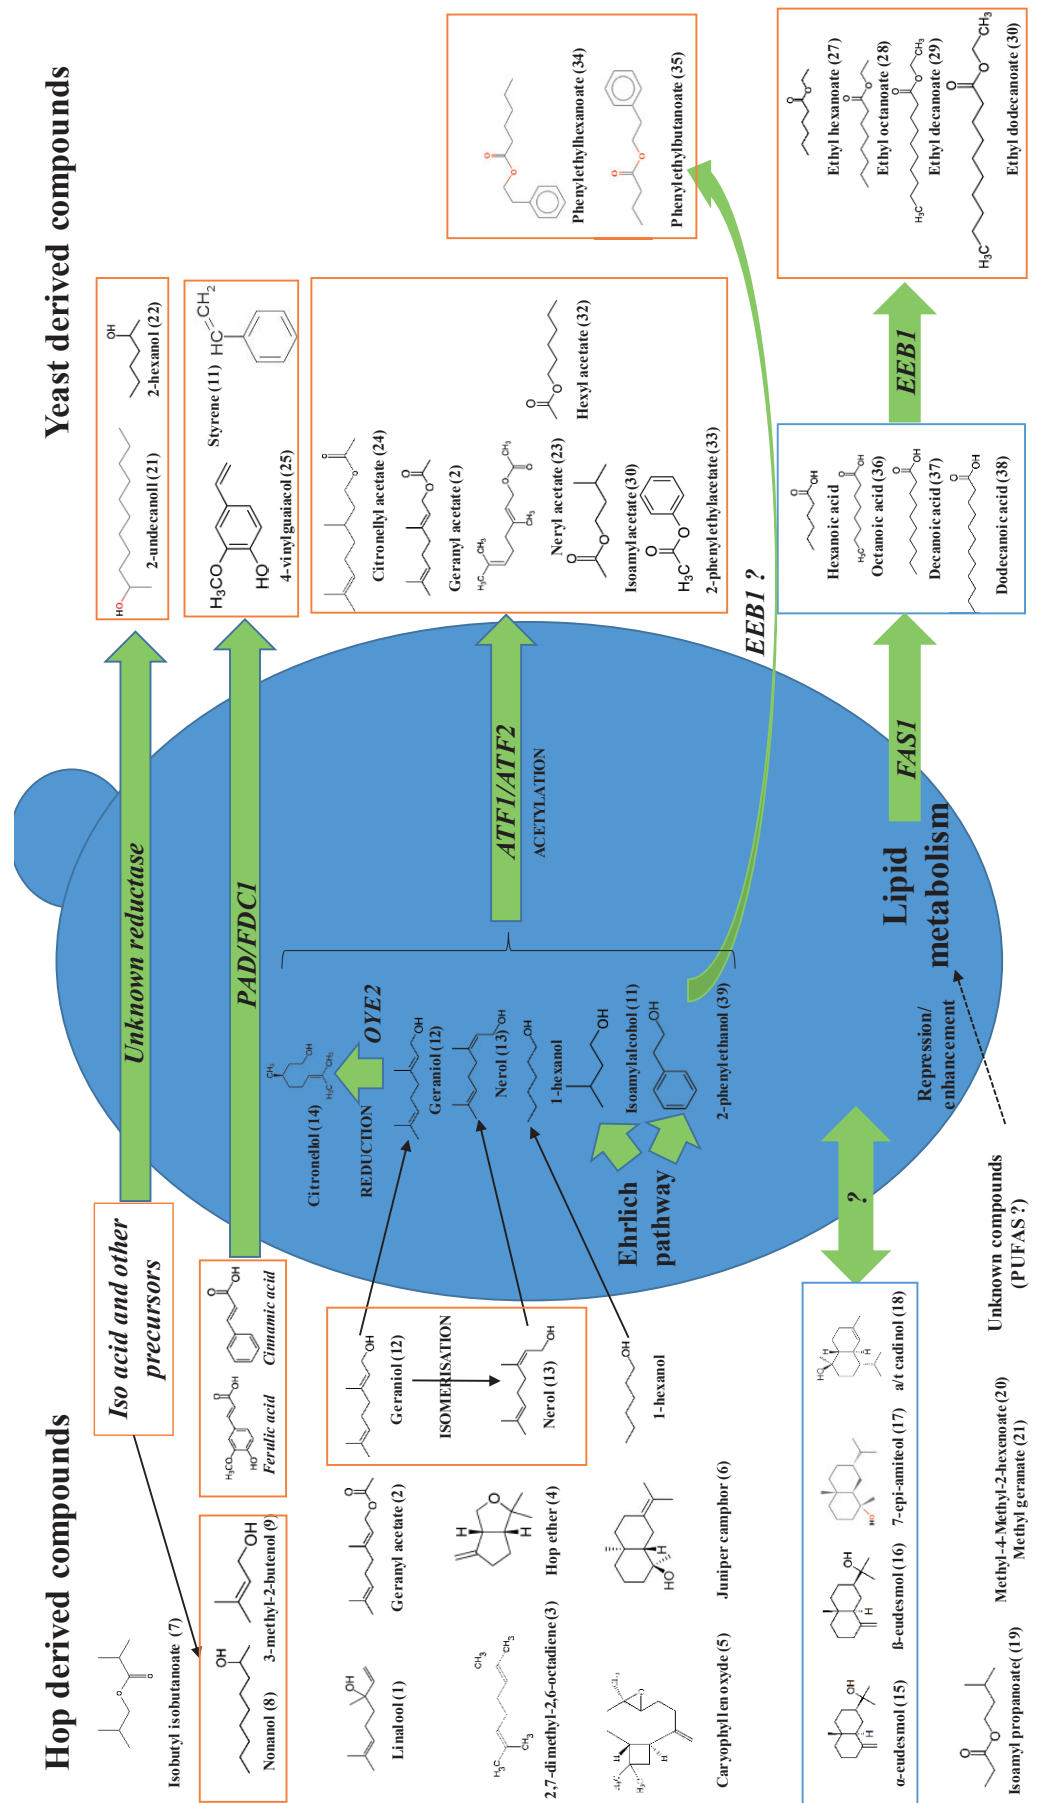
Yeast derived compounds

Hop derived compounds

Phenylethylhexanoate (34)
Phenylethylbutanoate (35)

Ethyl hexanoate (27)
Ethyl octanoate (28)
Ethyl decanoate (29)
Ethyl dodecanoate (30)

2-undecanol (21)
2-hexanol (22)

4-vinyl guaiacol (25)
Styrene (11)

Citronellyl acetate (24)
Geranyl acetate (2)
Neryl acetate (23)
Hexyl acetate (32)
Isoamyl acetate (30)
2-phenyl ethylacetate (33)

Hexanoic acid
Octanoic acid (36)
Decanoic acid (37)
Dodecanoic acid (38)

EEB1

EEB1 ?

FAS1

Unknown reductase

PAD/FDC1

ATF1/ATF2
ACETYLATION

Lipid metabolism

Repression/ enhancement

OYE2
REDUCTION
Citronellol (14)
Geraniol (12)
Nerol (13)
1-hexanol
Isoamylalcohol (11)
2-phenylethanol (39)

Ehrlich pathway

?

Iso acid and other precursors

Ferulic acid
Cinnamic acid

Geraniol (12)
ISOMERISATION
Nerol (13)

1-hexanol

Isobutyl isobutanoate (7)
Nonanol (8)
3-methyl-2-butenol (9)
Linalool (1)
Geranyl acetate (2)
2,7-dimethyl-2,6-octadiene (3)
Hop ether (4)
Caryophyllen oxyde (5)
Juniper camphor (6)

α-eudesmol (15)
β-eudesmol (16)
7-epi-amiteol (17)
a/t cadinol (18)
Isoamyl propanoate (19)
Methyl-4-Methyl-2-hexenoate (20)
Methyl geranate (21)

Unknown compounds (PUFAS?)